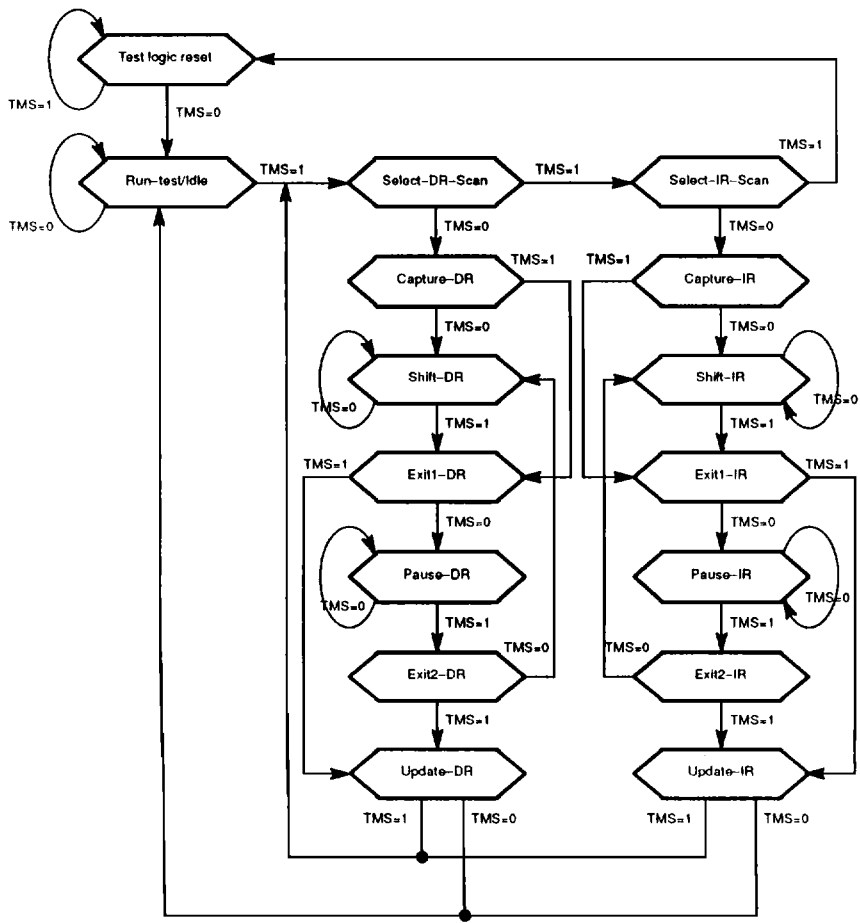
Test logic reset
TMS=1
TMS=0
Run-test/Idle
TMS=0
TMS=1
Select-DR-Scan
TMS=1
Select-IR-Scan
TMS=1
TMS=0
TMS=0
Capture-DR
TMS=1
TMS=1
Capture-IR
TMS=0
TMS=0
Shift-DR
TMS=0
Shift-IR
TMS=0
TMS=1
TMS=1
TMS=1
Exit1-DR
Exit1-IR
TMS=1
TMS=0
TMS=0
Pause-DR
TMS=0
Pause-IR
TMS=0
TMS=1
TMS=1
TMS=0
Exit2-DR
TMS=0
Exit2-IR
TMS=1
TMS=1
Update-DR
Update-IR
TMS=1
TMS=0
TMS=1
TMS=0